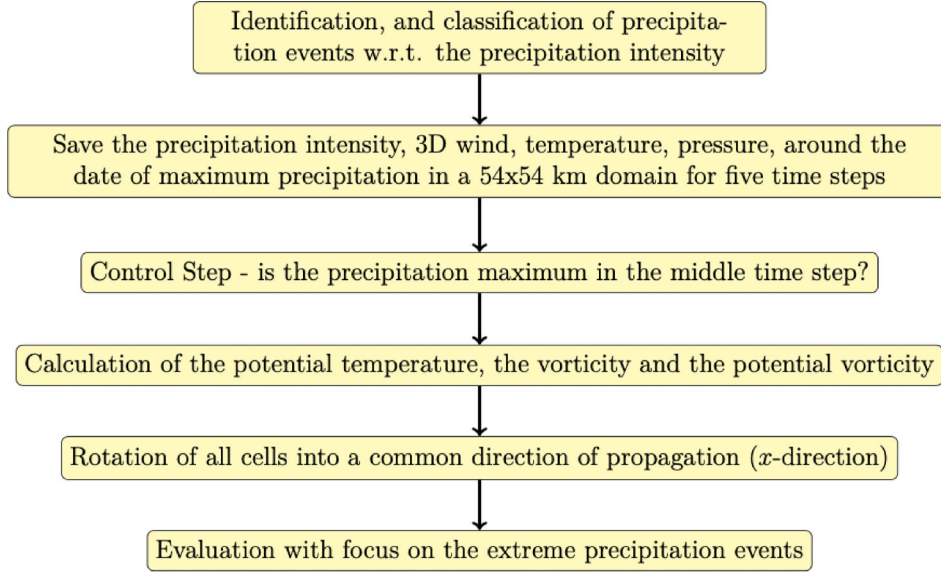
Identification, and classification of precipitation events w.r.t. the precipitation intensity

Save the precipitation intensity, 3D wind, temperature, pressure, around the date of maximum precipitation in a 54x54 km domain for five time steps

Control Step - is the precipitation maximum in the middle time step?

Calculation of the potential temperature, the vorticity and the potential vorticity

Rotation of all cells into a common direction of propagation ($x$-direction)

Evaluation with focus on the extreme precipitation events